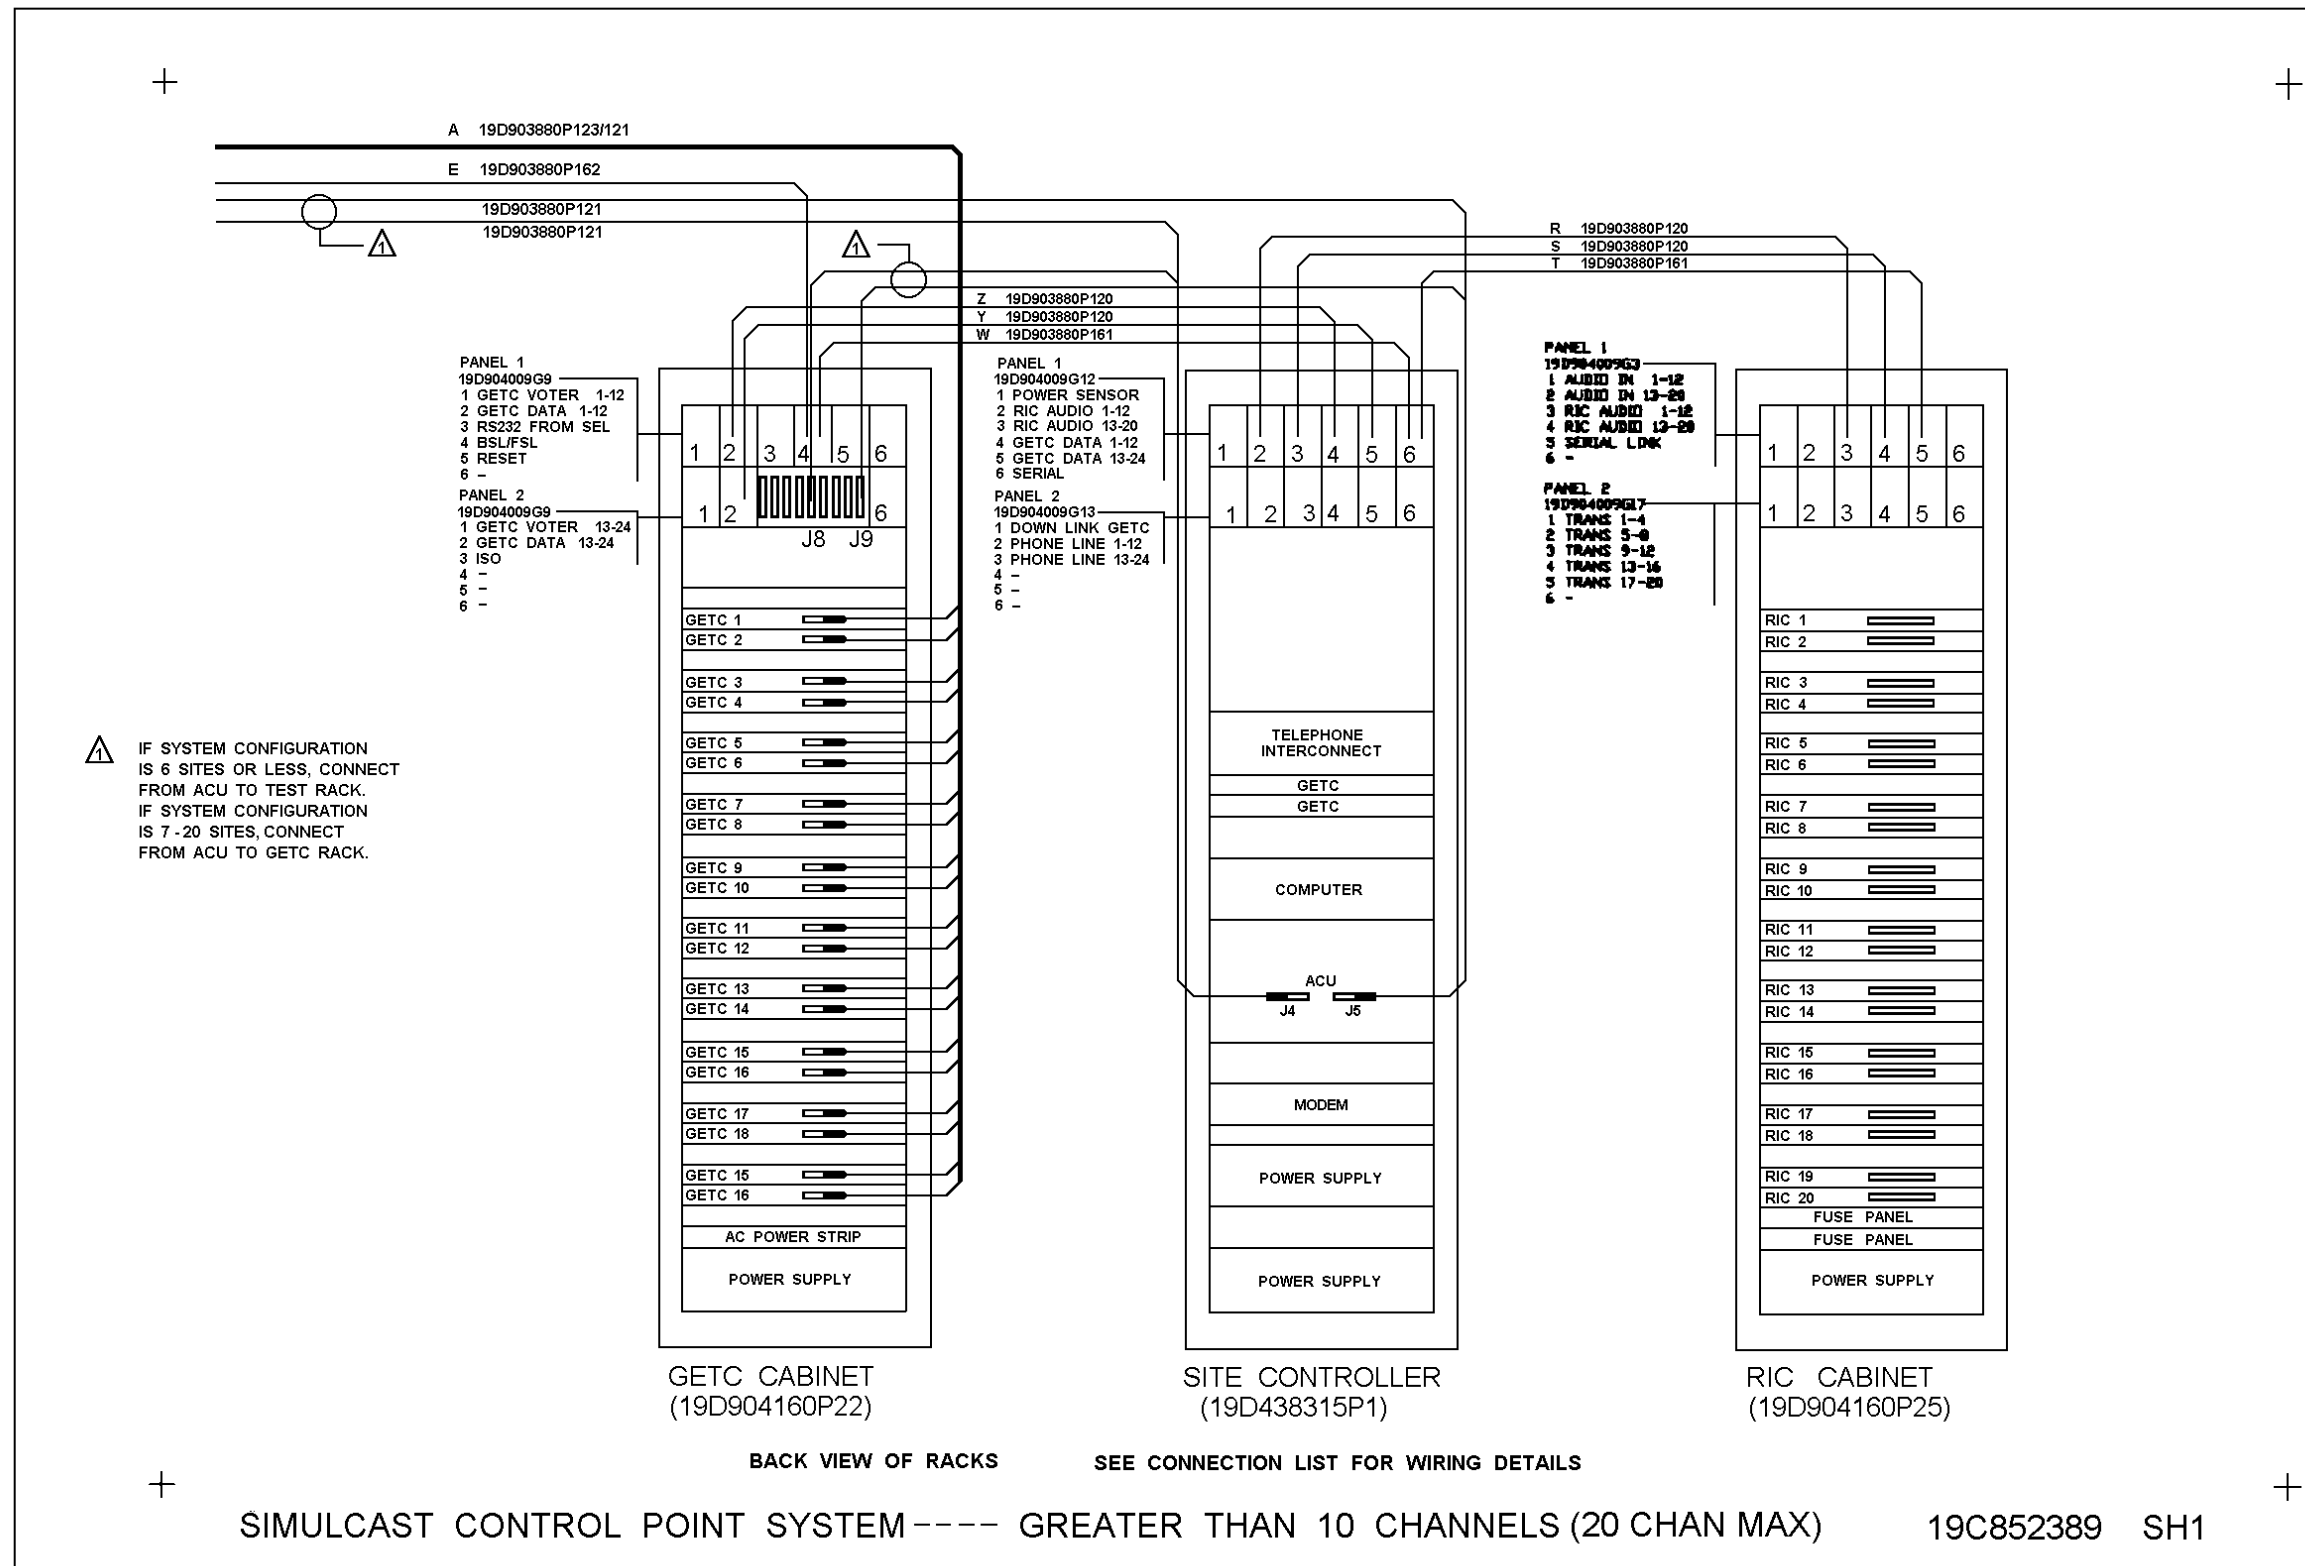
A 19D903880P123/121

E 19D903880P162

19D903880P121

19D903880P121

R 19D903880P120
S 19D903880P120
T 19D903880P161

Z 19D903880P120
Y 19D903880P120
W 19D903880P161

PANEL 1
19D904009G9
1 GETC VOTER 1-12
2 GETC DATA 1-12
3 RS232 FROM SEL
4 BSL/FSL
5 RESET
6 –
PANEL 2
19D904009G9
1 GETC VOTER 13-24
2 GETC DATA 13-24
3 ISO
4 –
5 –
6 –

1 2 3 4 5 6
1 2 6
J8 J9

GETC 1
GETC 2
GETC 3
GETC 4
GETC 5
GETC 6
GETC 7
GETC 8
GETC 9
GETC 10
GETC 11
GETC 12
GETC 13
GETC 14
GETC 15
GETC 16
GETC 17
GETC 18
GETC 15
GETC 16
AC POWER STRIP
POWER SUPPLY

PANEL 1
19D904009G12
1 POWER SENSOR
2 RIC AUDIO 1-12
3 RIC AUDIO 13-20
4 GETC DATA 1-12
5 GETC DATA 13-24
6 SERIAL
PANEL 2
19D904009G13
1 DOWN LINK GETC
2 PHONE LINE 1-12
3 PHONE LINE 13-24
4 –
5 –
6 –

1 2 3 4 5 6
1 2 3 4 5 6

TELEPHONE INTERCONNECT
GETC
GETC
COMPUTER
ACU
J4 J5
MODEM
POWER SUPPLY
POWER SUPPLY

PANEL 1
19D904009G3
1 AUDIO IN 1-12
2 AUDIO IN 13-20
3 RIC AUDIO 1-12
4 RIC AUDIO 13-20
5 SERIAL LINK
6 –
PANEL 2
19D904009G17
1 TRANS 1-4
2 TRANS 5-8
3 TRANS 9-12
4 TRANS 13-16
5 TRANS 17-20
6 –

1 2 3 4 5 6
1 2 3 4 5 6

RIC 1
RIC 2
RIC 3
RIC 4
RIC 5
RIC 6
RIC 7
RIC 8
RIC 9
RIC 10
RIC 11
RIC 12
RIC 13
RIC 14
RIC 15
RIC 16
RIC 17
RIC 18
RIC 19
RIC 20
FUSE PANEL
FUSE PANEL
POWER SUPPLY

IF SYSTEM CONFIGURATION IS 6 SITES OR LESS, CONNECT FROM ACU TO TEST RACK.
IF SYSTEM CONFIGURATION IS 7 - 20 SITES, CONNECT FROM ACU TO GETC RACK.

GETC CABINET
(19D904160P22)

SITE CONTROLLER
(19D438315P1)

RIC CABINET
(19D904160P25)

BACK VIEW OF RACKS

SEE CONNECTION LIST FOR WIRING DETAILS

SIMULCAST CONTROL POINT SYSTEM---- GREATER THAN 10 CHANNELS (20 CHAN MAX)

19C852389 SH1